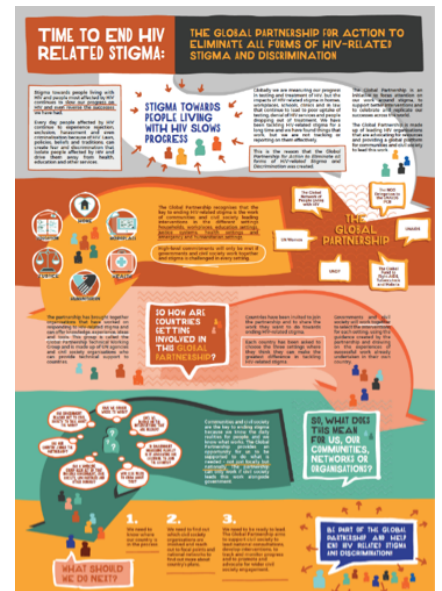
TIME TO END HIV RELATED STIGMA:

THE GLOBAL PARTNERSHIP FOR ACTION TO ELIMINATE ALL FORMS OF HIV-RELATED STIGMA AND DISCRIMINATION

STIGMA TOWARDS PEOPLE LIVING WITH HIV SLOWS PROGRESS

THE GLOBAL PARTNERSHIP

SO HOW ARE COUNTRIES GETTING INVOLVED IN THE GLOBAL PARTNERSHIP?

SO, WHAT DOES THIS MEAN FOR US, OUR COMMUNITIES, NETWORKS OR ORGANISATIONS?

1.

2.

3.

WHAT SHOULD WE DO NEXT?

BE PART OF THE GLOBAL PARTNERSHIP AND HELP END HIV RELATED STIGMA AND DISCRIMINATION!

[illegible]